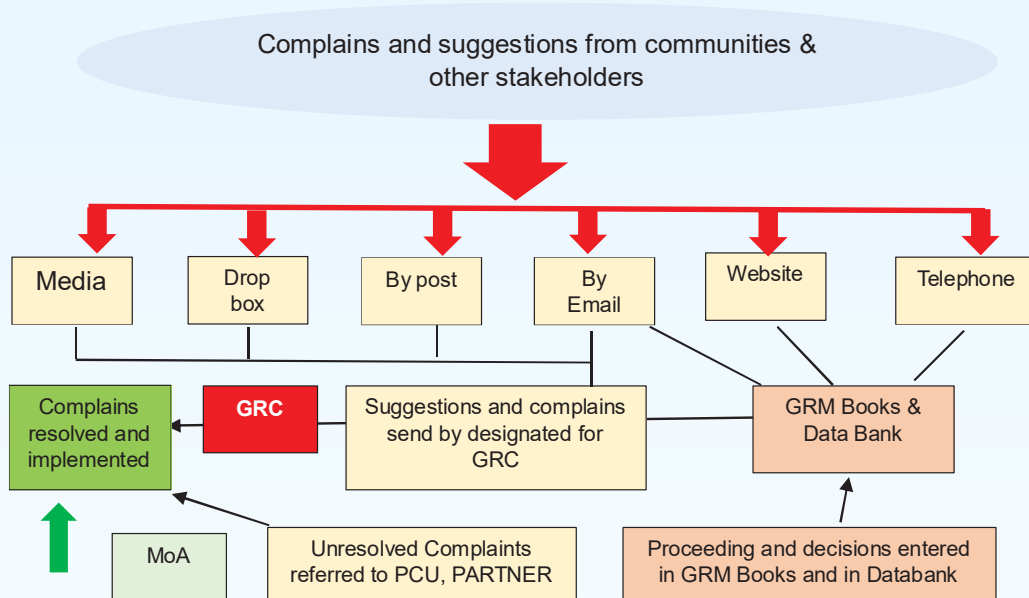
Complains and suggestions from communities & other stakeholders

Media

Drop box

By post

By Email

Website

Telephone

Complains resolved and implemented

GRC

Suggestions and complains send by designated for GRC

GRM Books & Data Bank

MoA

Unresolved Complaints referred to PCU, PARTNER

Proceeding and decisions entered in GRM Books and in Databank